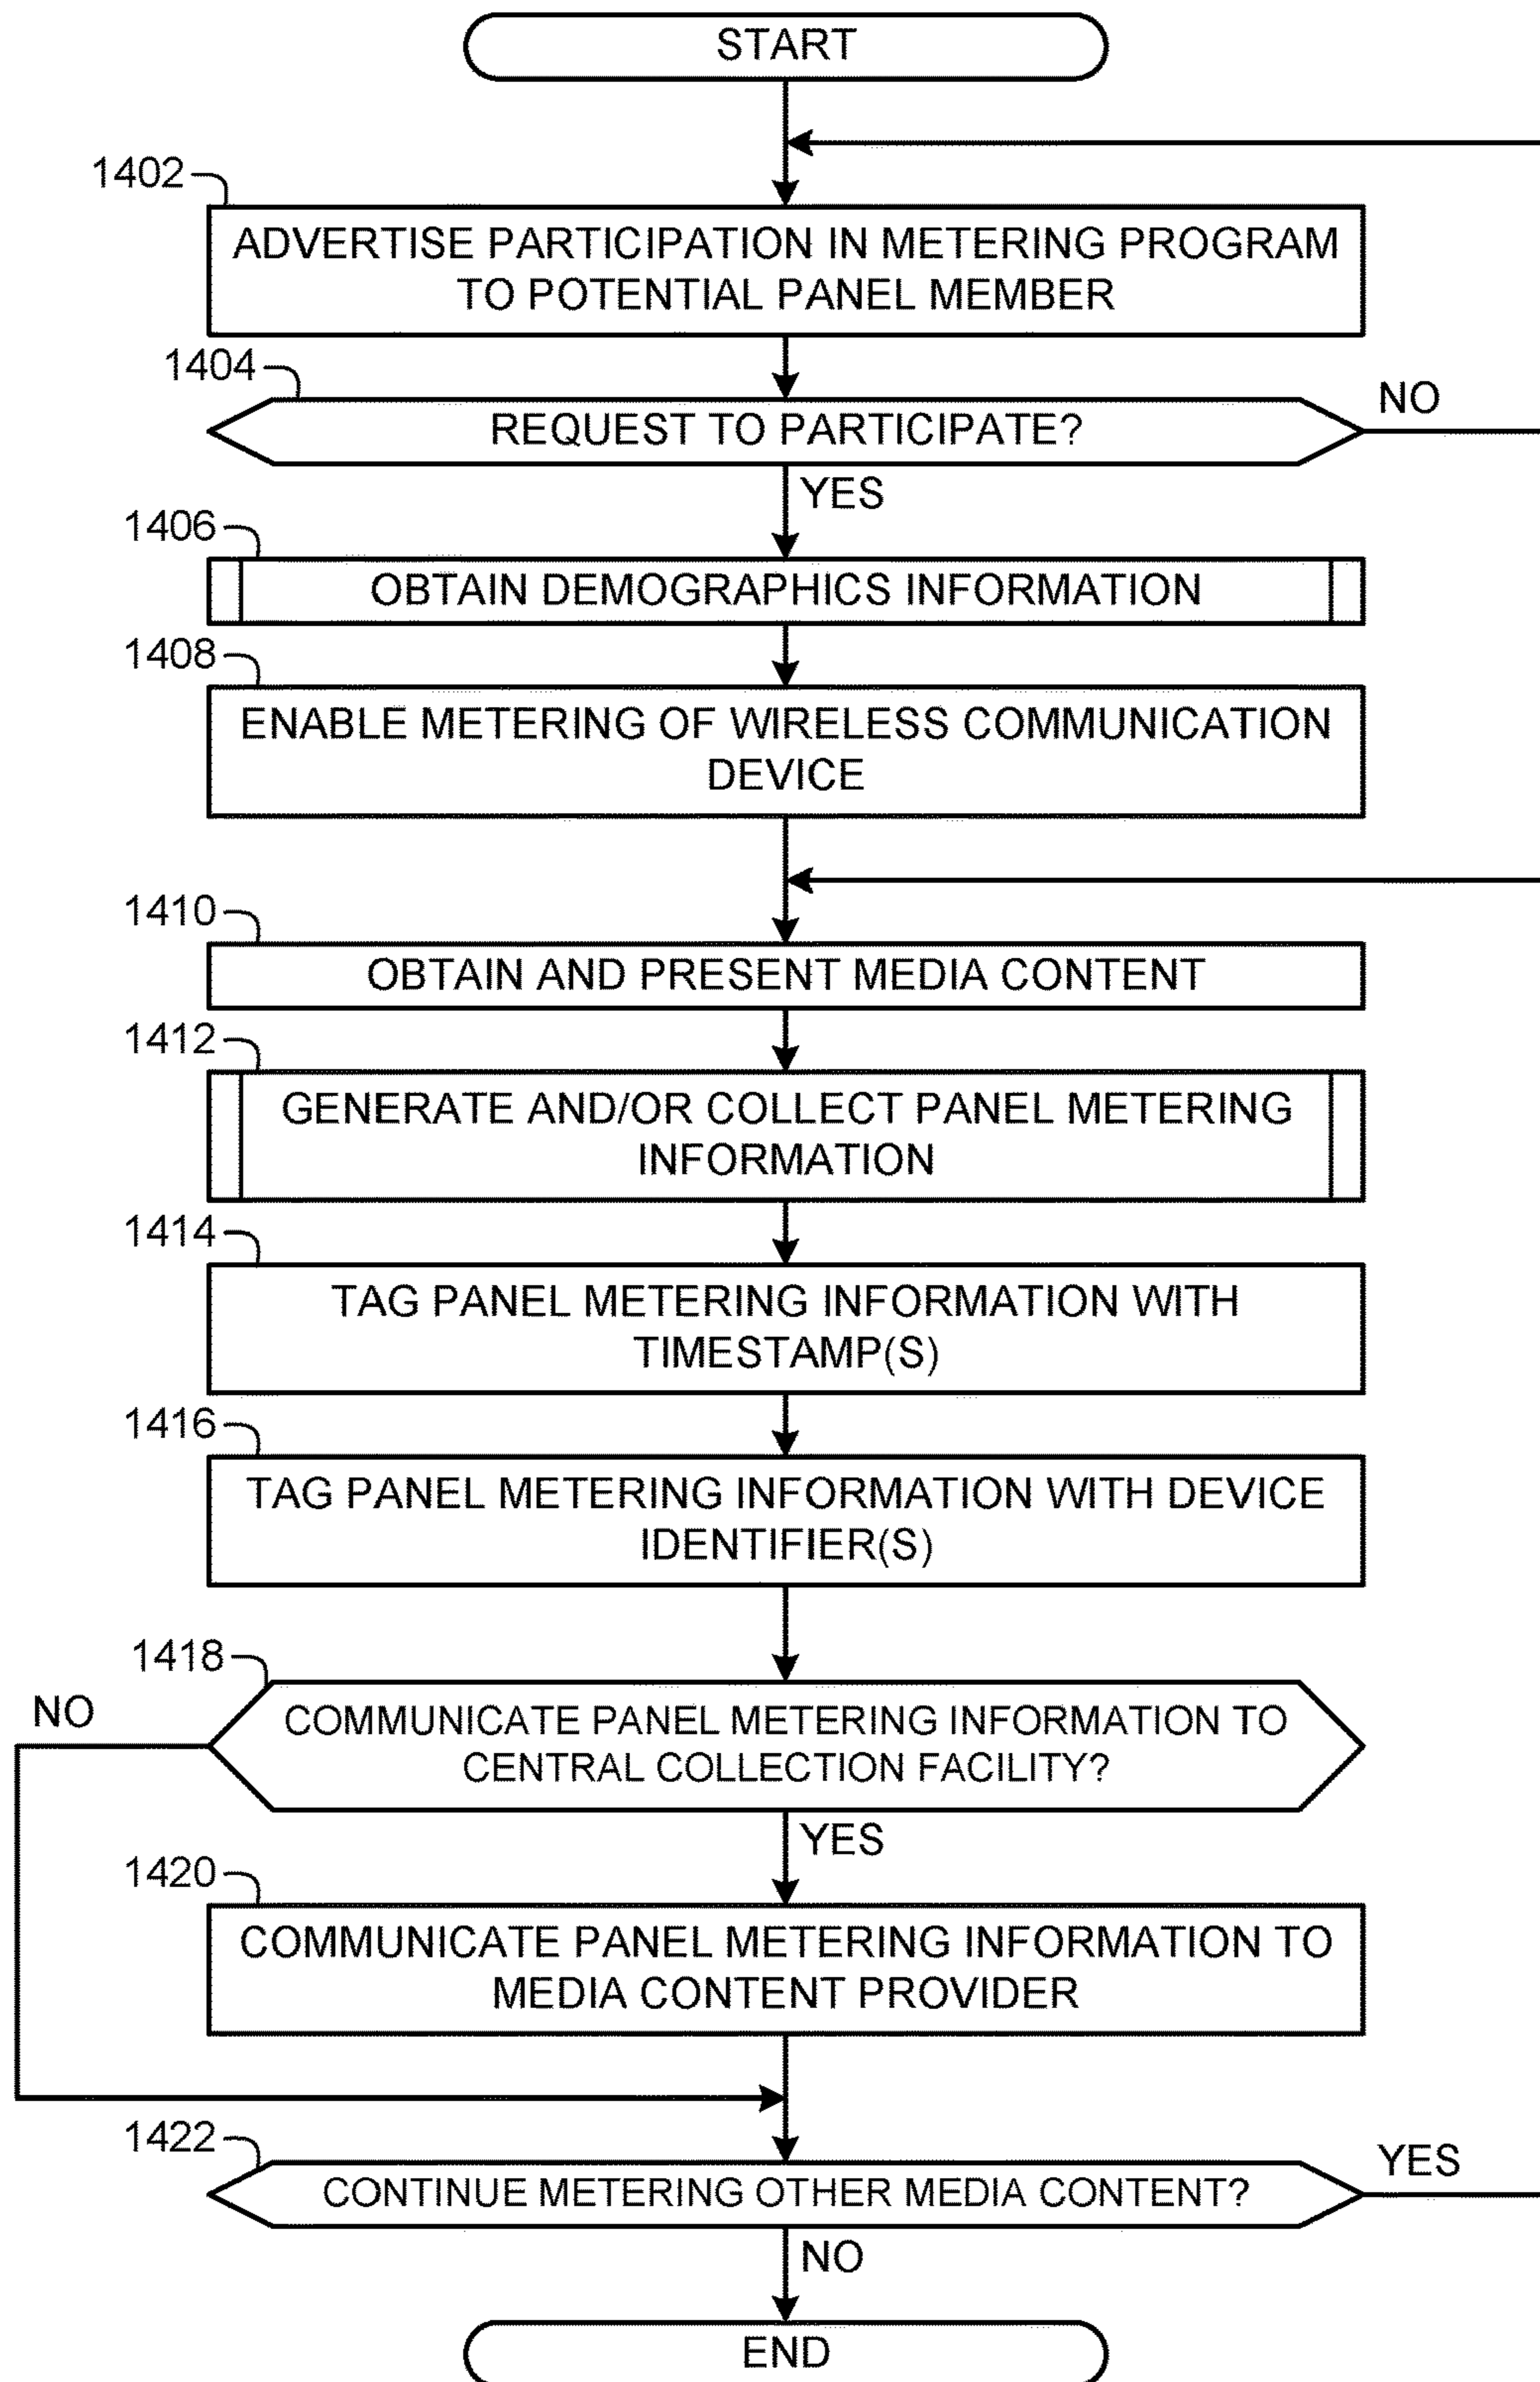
START

1402
ADVERTISE PARTICIPATION IN METERING PROGRAM TO POTENTIAL PANEL MEMBER

1404
REQUEST TO PARTICIPATE?
NO
YES

1406
OBTAIN DEMOGRAPHICS INFORMATION

1408
ENABLE METERING OF WIRELESS COMMUNICATION DEVICE

1410
OBTAIN AND PRESENT MEDIA CONTENT

1412
GENERATE AND/OR COLLECT PANEL METERING INFORMATION

1414
TAG PANEL METERING INFORMATION WITH TIMESTAMP(S)

1416
TAG PANEL METERING INFORMATION WITH DEVICE IDENTIFIER(S)

1418
NO
COMMUNICATE PANEL METERING INFORMATION TO CENTRAL COLLECTION FACILITY?
YES

1420
COMMUNICATE PANEL METERING INFORMATION TO MEDIA CONTENT PROVIDER

1422
CONTINUE METERING OTHER MEDIA CONTENT?
YES
NO

END